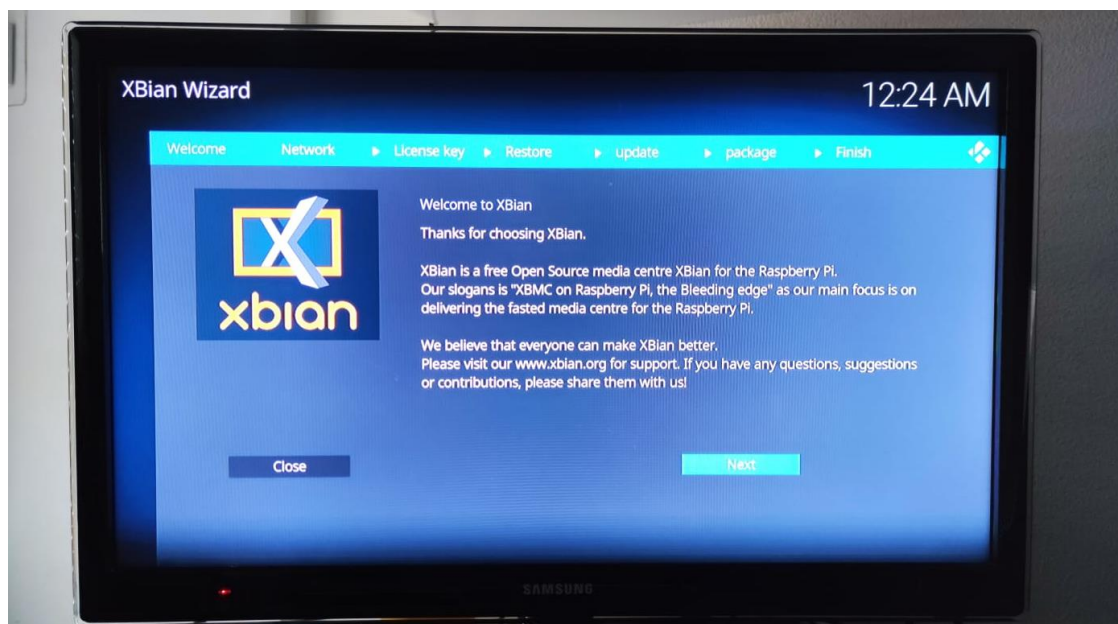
XBian Wizard

12:24 AM

Welcome Network ▸ License key ▸ Restore ▸ update ▸ package ▸ Finish

xbian

Welcome to XBian

Thanks for choosing XBian.

XBian is a free Open Source media centre XBian for the Raspberry Pi.
Our slogans is "XBMC on Raspberry Pi, the Bleeding edge" as our main focus is on delivering the fasted media centre for the Raspberry Pi.

We believe that everyone can make XBian better.
Please visit our www.xbian.org for support. If you have any questions, suggestions or contributions, please share them with us!

Close

Next

SAMSUNG